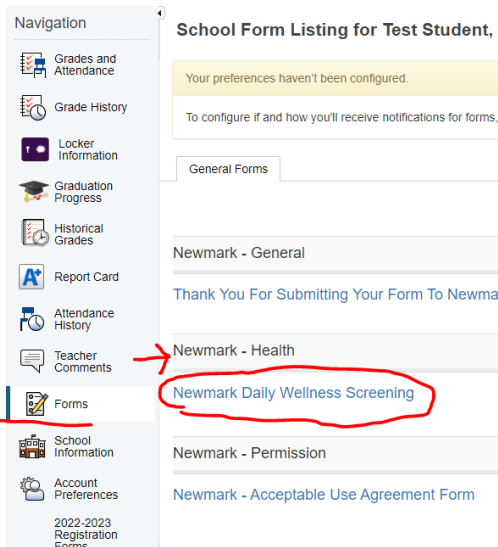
Navigation

Grades and Attendance

Grade History

Locker Information

Graduation Progress

Historical Grades

Report Card

Attendance History

Teacher Comments

Forms

School Information

Account Preferences

2022-2023 Registration Forms

School Form Listing for Test Student,

Your preferences haven't been configured.

To configure if and how you'll receive notifications for forms,

General Forms

Newmark - General

Thank You For Submitting Your Form To Newma

Newmark - Health

Newmark Daily Wellness Screening

Newmark - Permission

Newmark - Acceptable Use Agreement Form